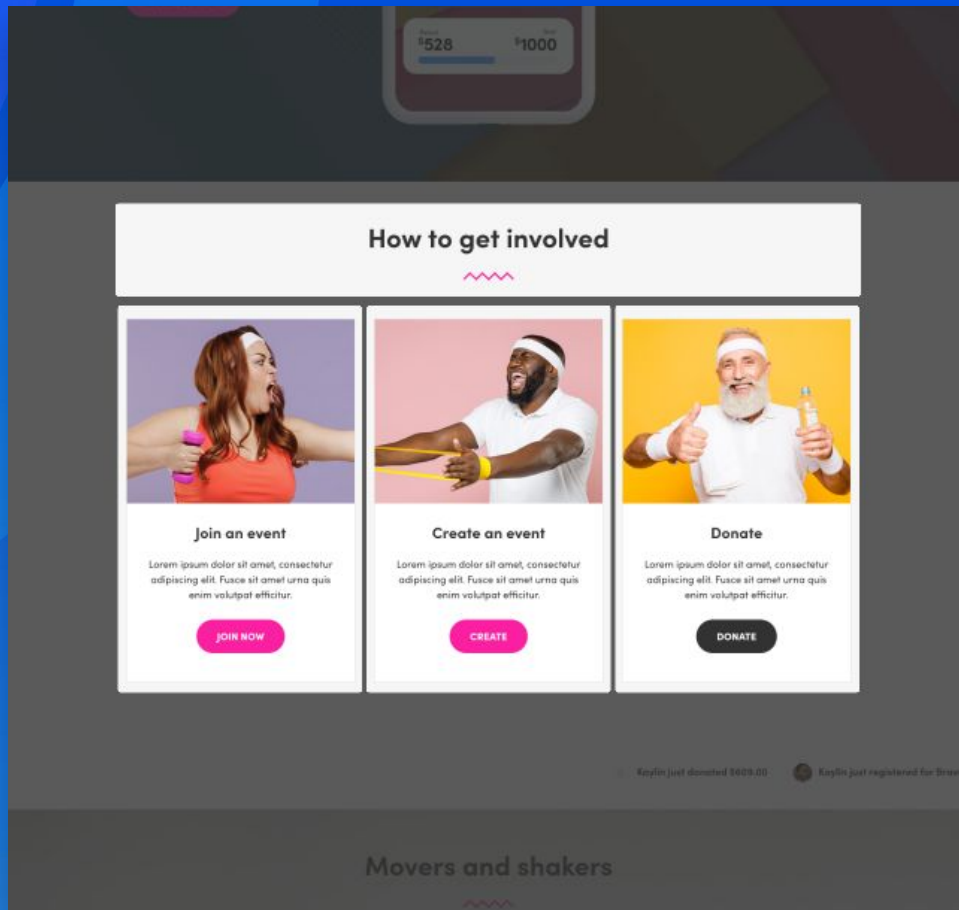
Raised
$528

Goal
$1000

How to get involved

Join an event

Lorem ipsum dolor sit amet, consectetur adipiscing elit. Fusce sit amet urna quis enim volutpat efficitur.

JOIN NOW

Create an event

Lorem ipsum dolor sit amet, consectetur adipiscing elit. Fusce sit amet urna quis enim volutpat efficitur.

CREATE

Donate

Lorem ipsum dolor sit amet, consectetur adipiscing elit. Fusce sit amet urna quis enim volutpat efficitur.

DONATE

Kaylin just donated $609.00

Kaylin just registered for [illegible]

Movers and shakers